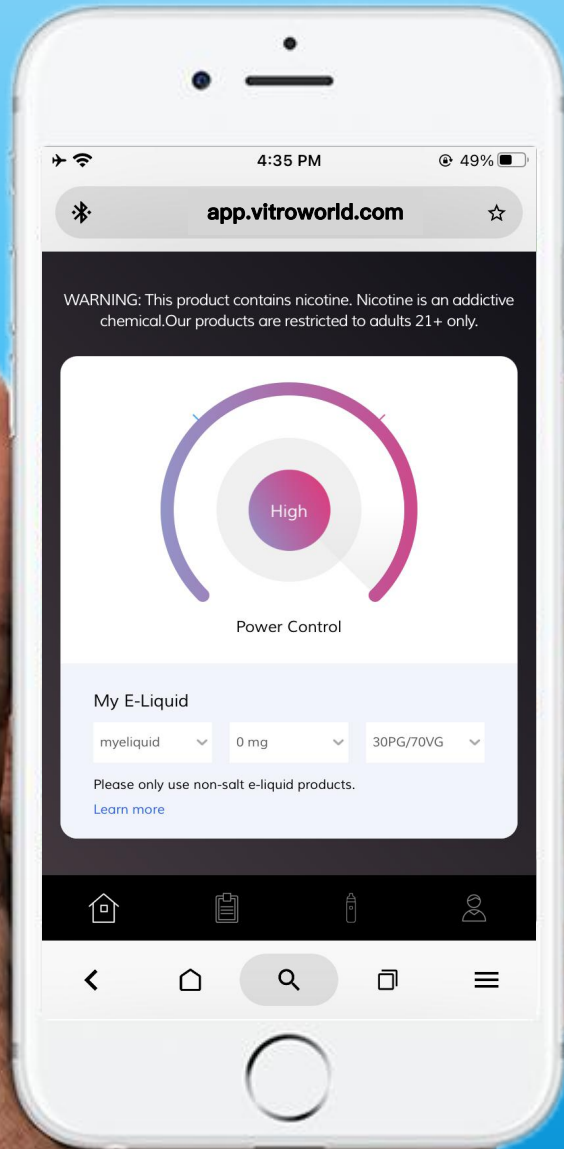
4:35 PM
49%

app.vitroworld.com

WARNING: This product contains nicotine. Nicotine is an addictive chemical.Our products are restricted to adults 21+ only.

High

Power Control

My E-Liquid

myeliquid

0 mg

30PG/70VG

Please only use non-salt e-liquid products.

Learn more